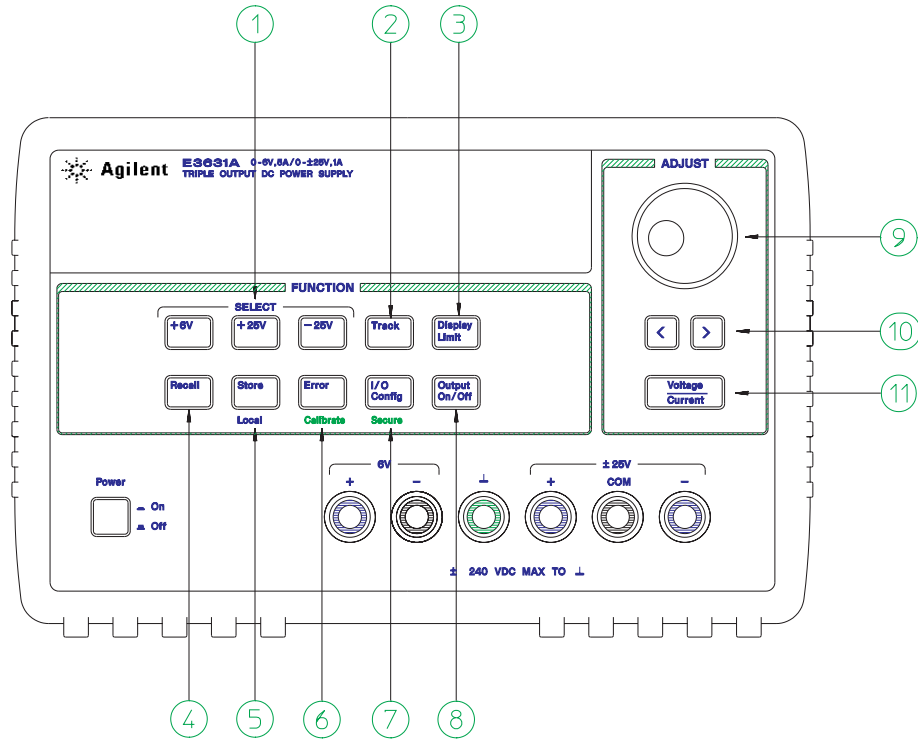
1
2
3

Agilent E3631A 0-6V,5A/0-±25V,1A
TRIPLE OUTPUT DC POWER SUPPLY

ADJUST

FUNCTION

SELECT

+6V
+25V
−25V
Track
Display Limit

Recall
Store
Error
I/O Config
Output On/Off

Local
Calibrate
Secure

9
10
11

Voltage
Current

Power
On
Off

6V
+
−
⊥
± 25V
+
COM
−

± 240 VDC MAX TO ⊥

4
5
6
7
8